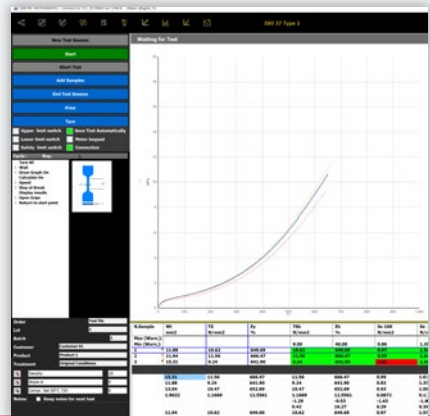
ISO 37 Type 1

New Test Session

Start

Abort Test

Add Samples

End Test Session

Print

Tare

Upper limit switch
New Test Automatically
Lower limit switch
Motor tripped
Safety limit switch
Connection

Waiting for Test

Order
Lot
Batch
Customer
Product
Treatment

Notes
Keep notes for next test

N.Sample
TS
Eb

Max (Warn.)
Min (Warn.)
1
2
3

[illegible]